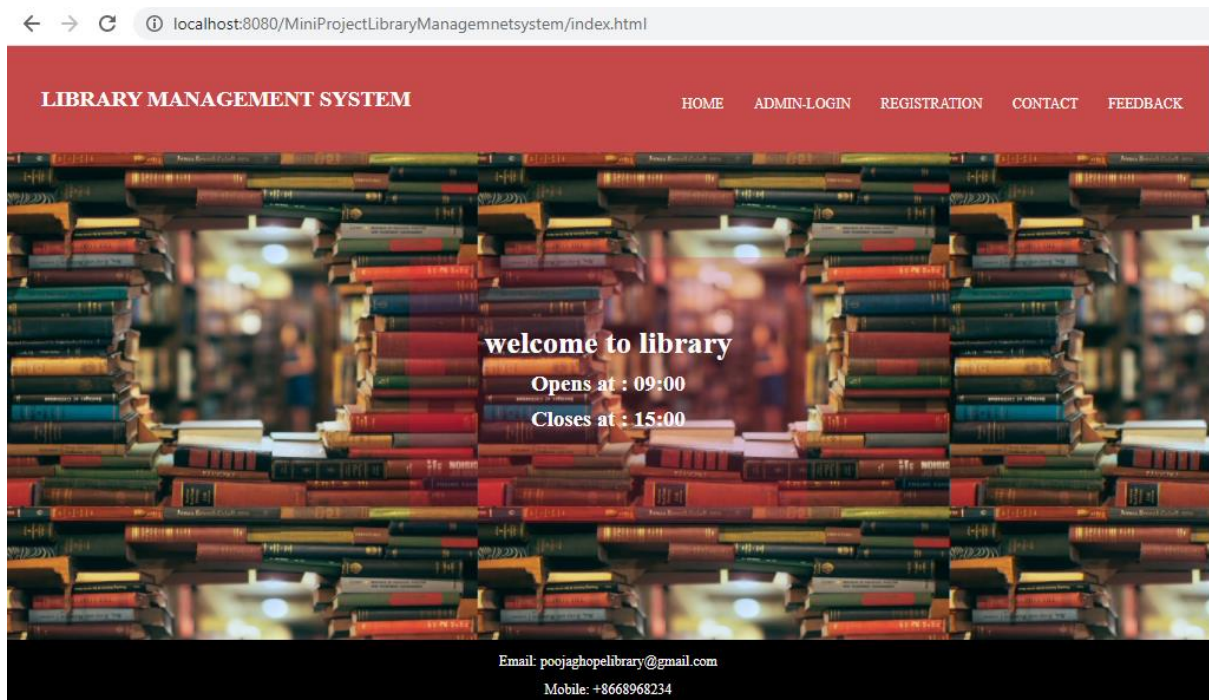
localhost:8080/MiniProjectLibraryManagemnetsystem/index.html

LIBRARY MANAGEMENT SYSTEM

HOME ADMIN-LOGIN REGISTRATION CONTACT FEEDBACK

welcome to library

Opens at : 09:00

Closes at : 15:00

Email: poojaghopelibrary@gmail.com

Mobile: +8668968234